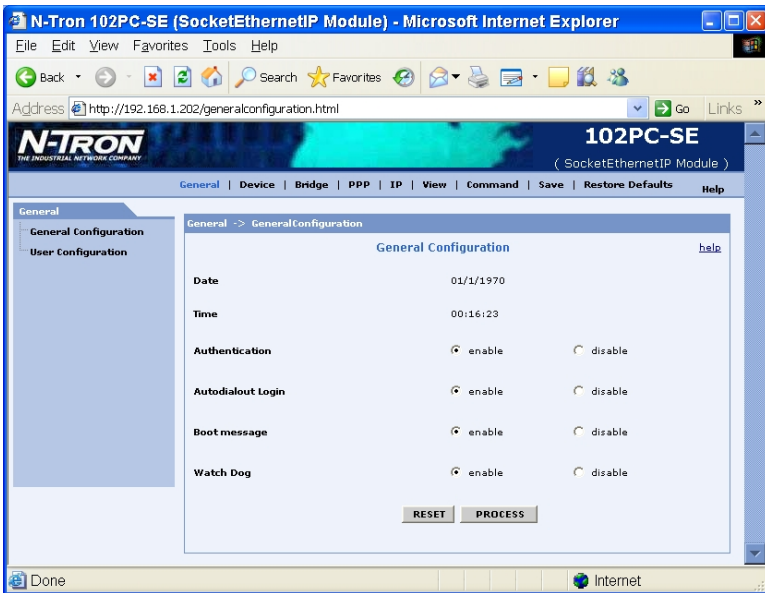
N-Tron 102PC-SE (SocketEthernetIP Module) - Microsoft Internet Explorer

File Edit View Favorites Tools Help

Back Search Favorites

Address http://192.168.1.202/generalconfiguration.html Go Links

N-TRON THE INDUSTRIAL NETWORK COMPANY

102PC-SE
( SocketEthernetIP Module )

General | Device | Bridge | PPP | IP | View | Command | Save | Restore Defaults Help

General
General Configuration
User Configuration

General -> GeneralConfiguration

General Configuration help

| | | |
|---|---|---|
| Date | 01/1/1970 | |
| Time | 00:16:23 | |
| Authentication | enable | disable |
| Autodialout Login | enable | disable |
| Boot message | enable | disable |
| Watch Dog | enable | disable |

RESET PROCESS

Done Internet